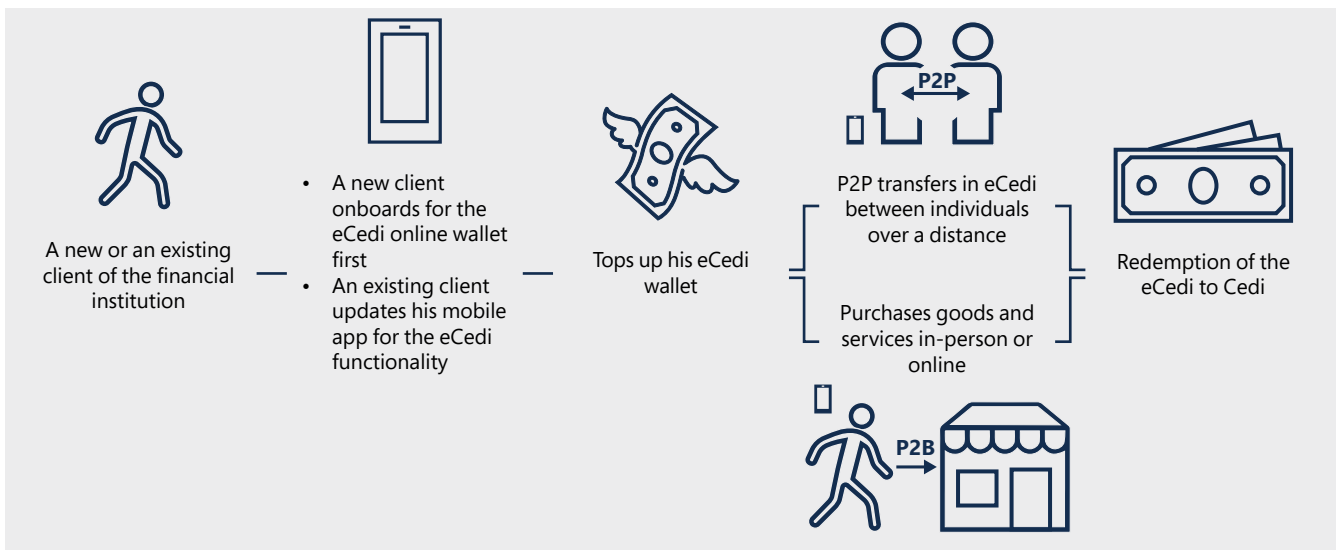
A new or an existing client of the financial institution

- A new client onboards for the eCedi online wallet first
- An existing client updates his mobile app for the eCedi functionality

Tops up his eCedi wallet

P2P

P2P transfers in eCedi between individuals over a distance

Purchases goods and services in-person or online

P2B

Redemption of the eCedi to Cedi